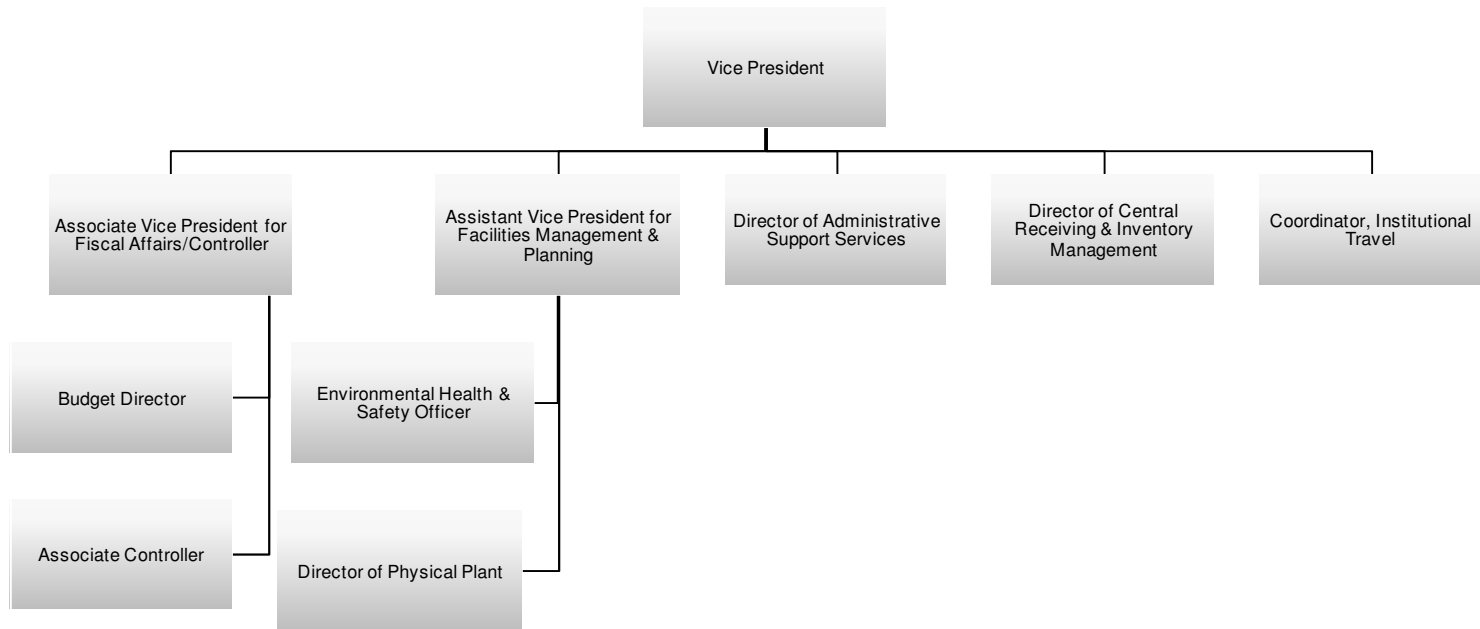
Vice President

Associate Vice President for Fiscal Affairs/Controller

Assistant Vice President for Facilities Management & Planning

Director of Administrative Support Services

Director of Central Receiving & Inventory Management

Coordinator, Institutional Travel

Budget Director

Associate Controller

Environmental Health & Safety Officer

Director of Physical Plant